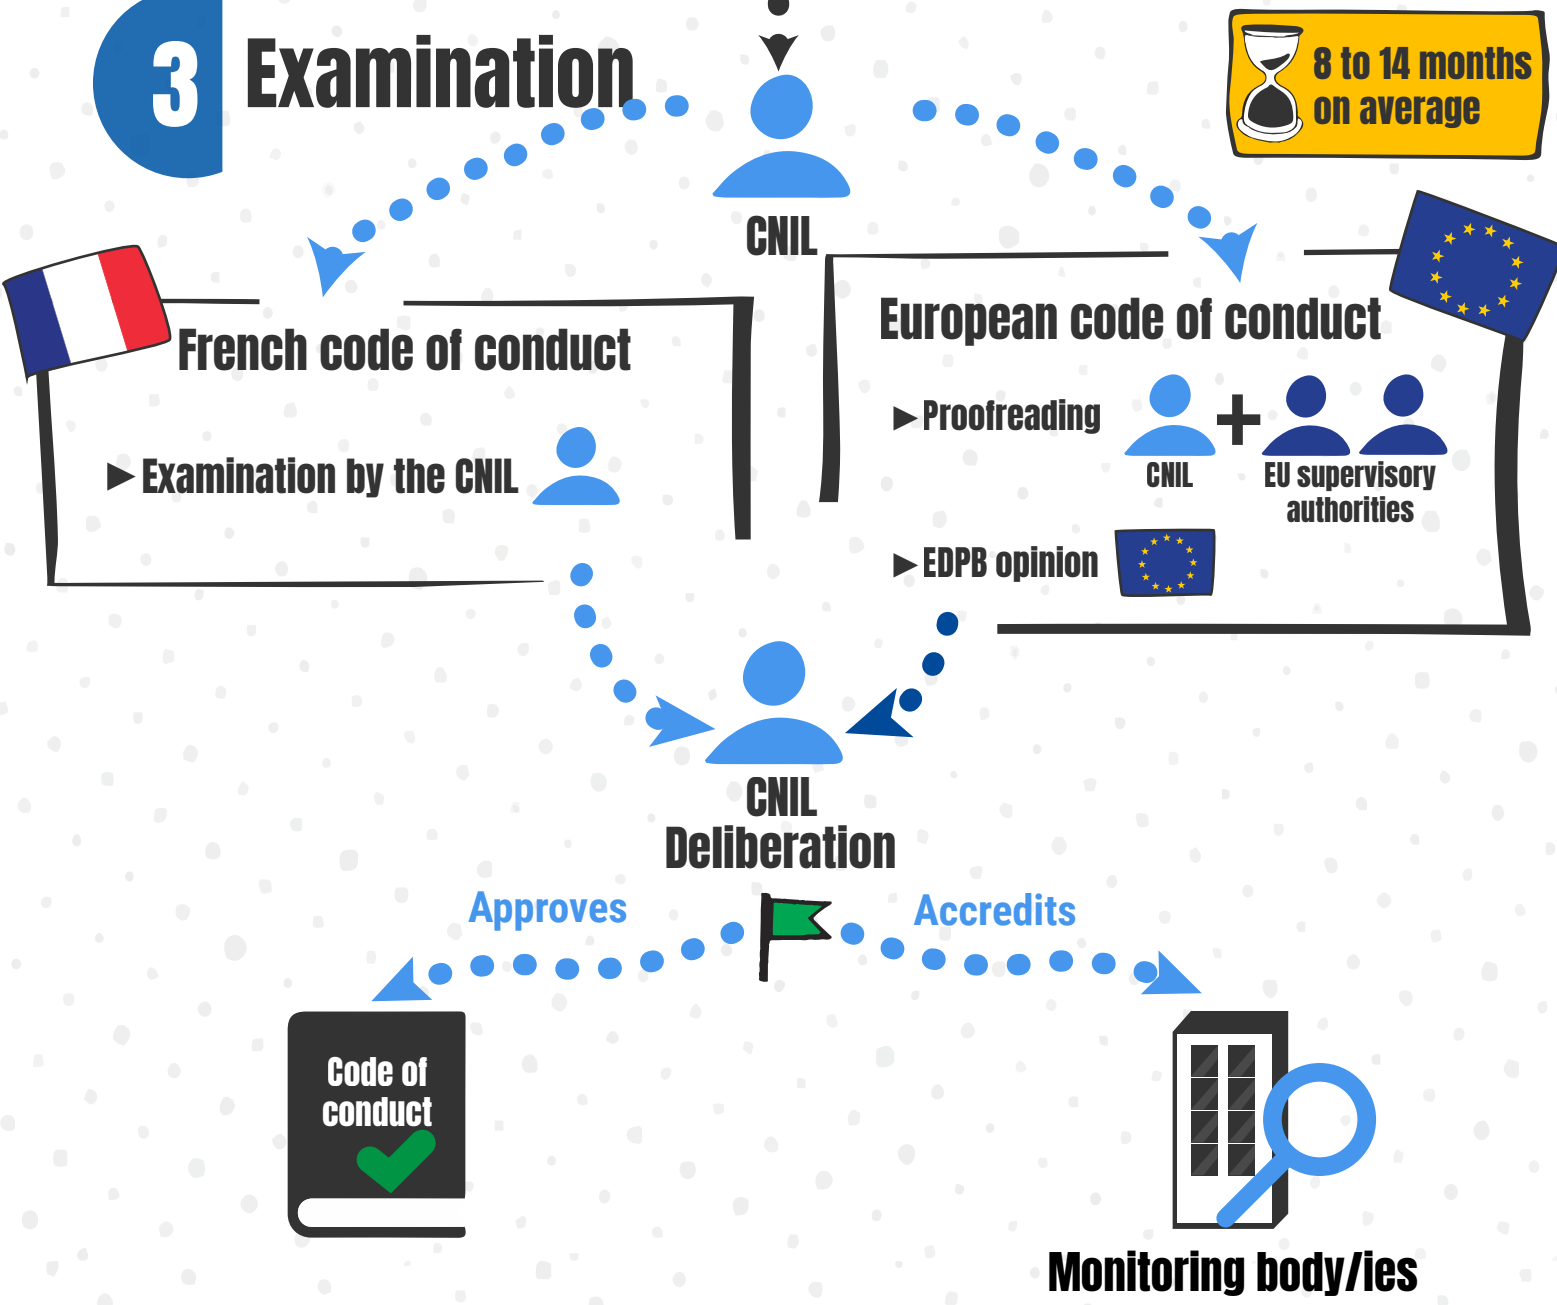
3 Examination

8 to 14 months on average

CNIL

French code of conduct

► Examination by the CNIL

European code of conduct

► Proofreading

CNIL

EU supervisory authorities

► EDPB opinion

CNIL Deliberation

Approves

Accredits

Code of conduct

Monitoring body/ies